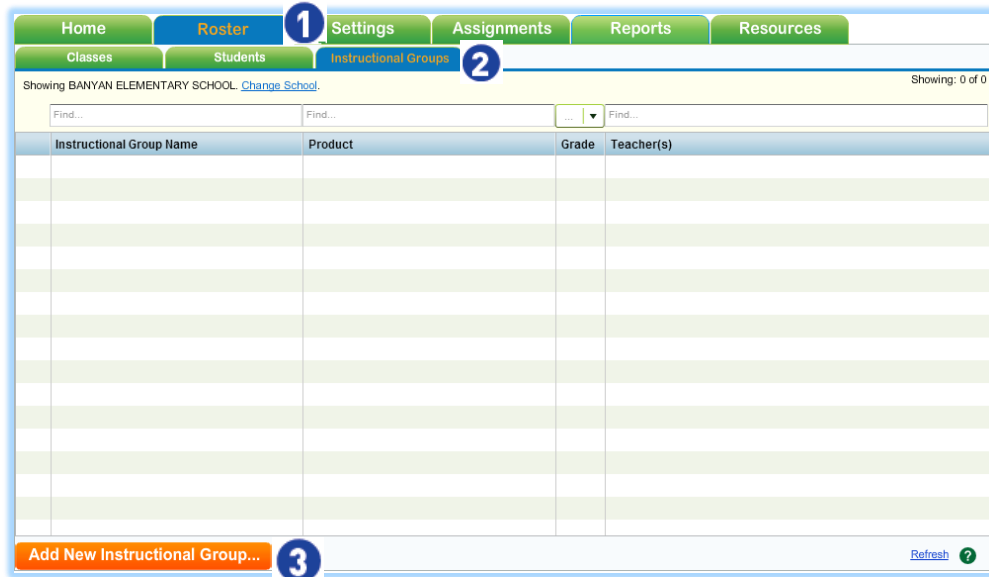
Home | Roster | 1 | Settings | Assignments | Reports | Resources

Classes | Students | Instructional Groups | 2

Showing BANYAN ELEMENTARY SCHOOL. Change School.

Showing: 0 of 0

Find... Find... ... Find...

| Instructional Group Name | Product | Grade | Teacher(s) |
|---|---|---|---|

Add New Instructional Group... 3

Refresh ?